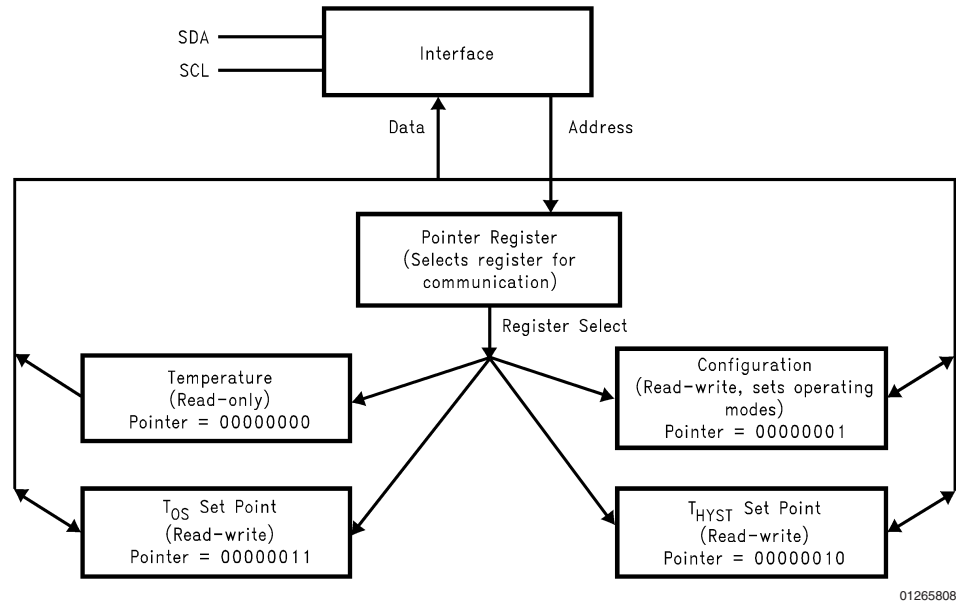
SDA
SCL
Interface
Data
Address
Pointer Register
(Selects register for communication)
Register Select
Temperature
(Read-only)
Pointer = 00000000
Configuration
(Read-write, sets operating modes)
Pointer = 00000001
$T_{OS}$ Set Point
(Read-write)
Pointer = 00000011
$T_{HYST}$ Set Point
(Read-write)
Pointer = 00000010
01265808